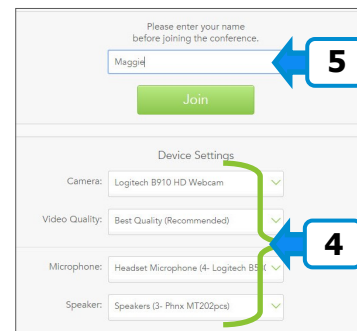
Please enter your name before joining the conference.

Maggie

5

Join

Device Settings

Camera: Logitech B910 HD Webcam

Video Quality: Best Quality (Recommended)

4

Microphone: Headset Microphone (4- Logitech B5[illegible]

Speaker: Speakers (3- Phnx MT202pcs)